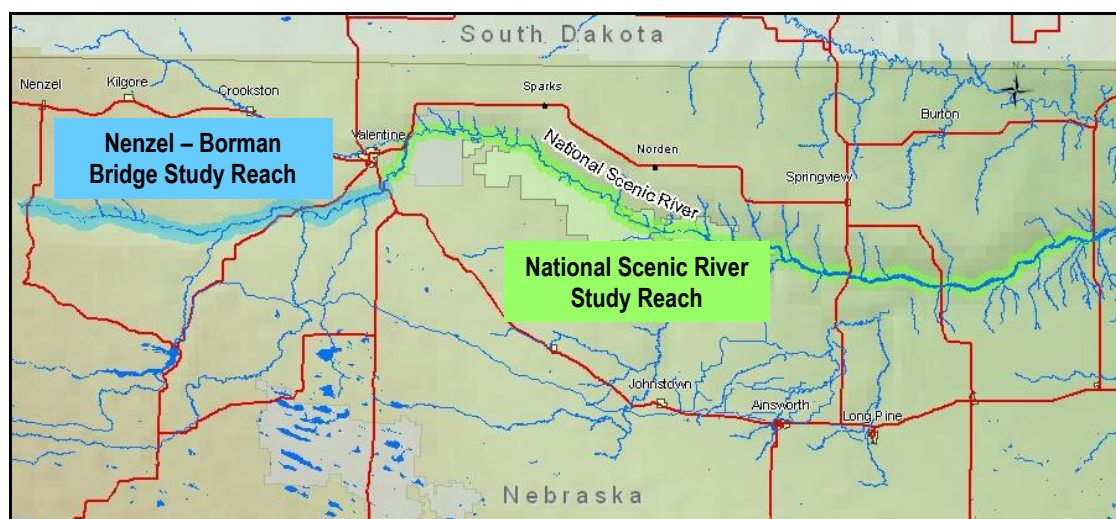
South Dakota

Nenzel
Kilgore
Crookston
Sparks
Valentine
Norden
Burton
Springview

Nenzel – Borman Bridge Study Reach

National Scenic River

National Scenic River Study Reach

Johnstown
Ainsworth
Long Pine

Nebraska